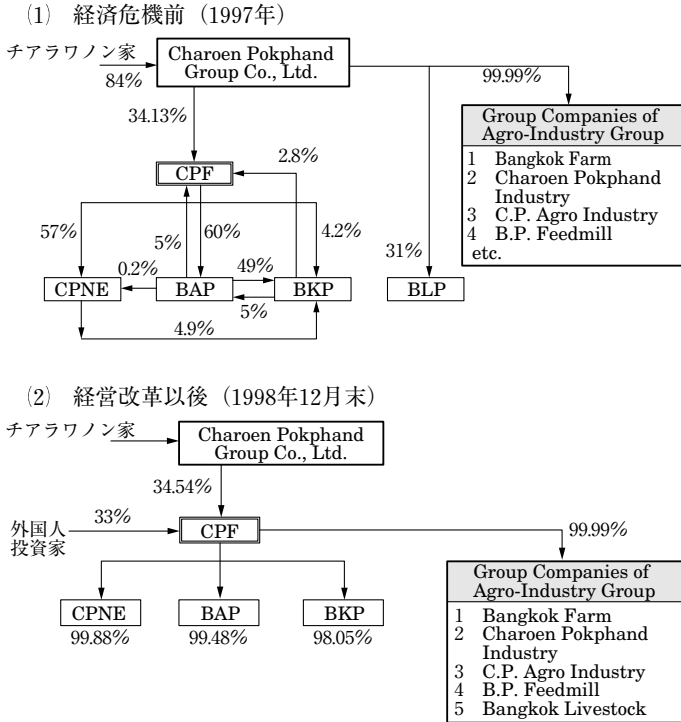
(1) 経済危機前（1997年）

チアラワノン家

84%

Charoen Pokphand Group Co., Ltd.

99.99%

34.13%

Group Companies of Agro-Industry Group
1 Bangkok Farm
2 Charoen Pokphand Industry
3 C.P. Agro Industry
4 B.P. Feedmill
etc.

2.8%

CPF

57%

5%

60%

4.2%

31%

0.2%

49%

CPNE

BAP

BKP

BLP

5%

4.9%

(2) 経営改革以後（1998年12月末）

チアラワノン家

Charoen Pokphand Group Co., Ltd.

34.54%

外国人投資家

33%

CPF

99.99%

CPNE
99.88%

BAP
99.48%

BKP
98.05%

Group Companies of Agro-Industry Group
1 Bangkok Farm
2 Charoen Pokphand Industry
3 C.P. Agro Industry
4 B.P. Feedmill
5 Bangkok Livestock